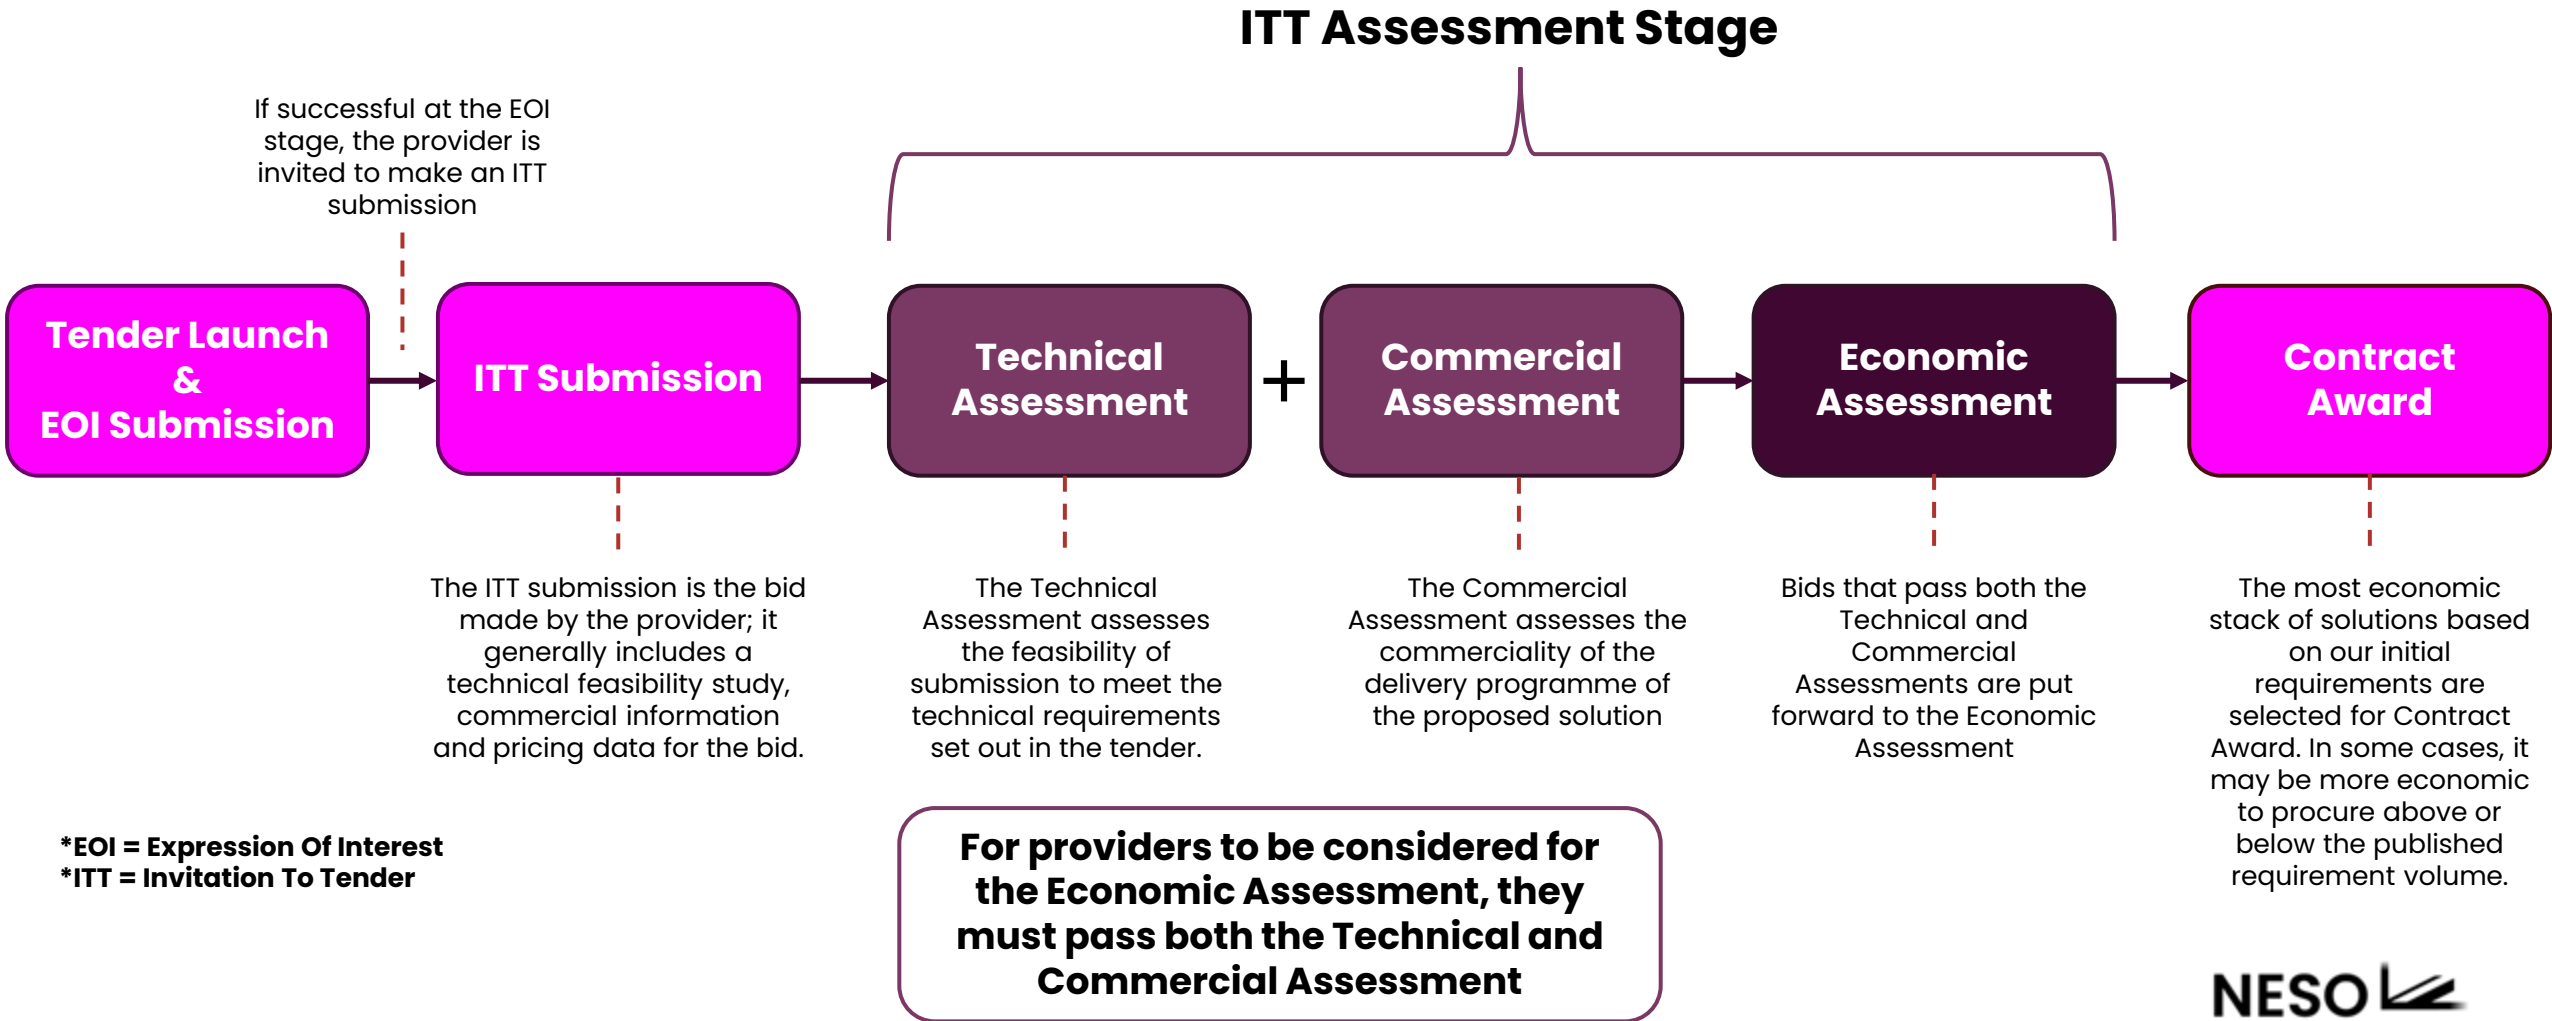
ITT Assessment Stage

If successful at the EOI stage, the provider is invited to make an ITT submission

Tender Launch & EOI Submission

ITT Submission

Technical Assessment

+

Commercial Assessment

Economic Assessment

Contract Award

The ITT submission is the bid made by the provider; it generally includes a technical feasibility study, commercial information and pricing data for the bid.

The Technical Assessment assesses the feasibility of submission to meet the technical requirements set out in the tender.

The Commercial Assessment assesses the commerciality of the delivery programme of the proposed solution

Bids that pass both the Technical and Commercial Assessments are put forward to the Economic Assessment

The most economic stack of solutions based on our initial requirements are selected for Contract Award. In some cases, it may be more economic to procure above or below the published requirement volume.

*EOI = Expression Of Interest
*ITT = Invitation To Tender

For providers to be considered for the Economic Assessment, they must pass both the Technical and Commercial Assessment

NESO